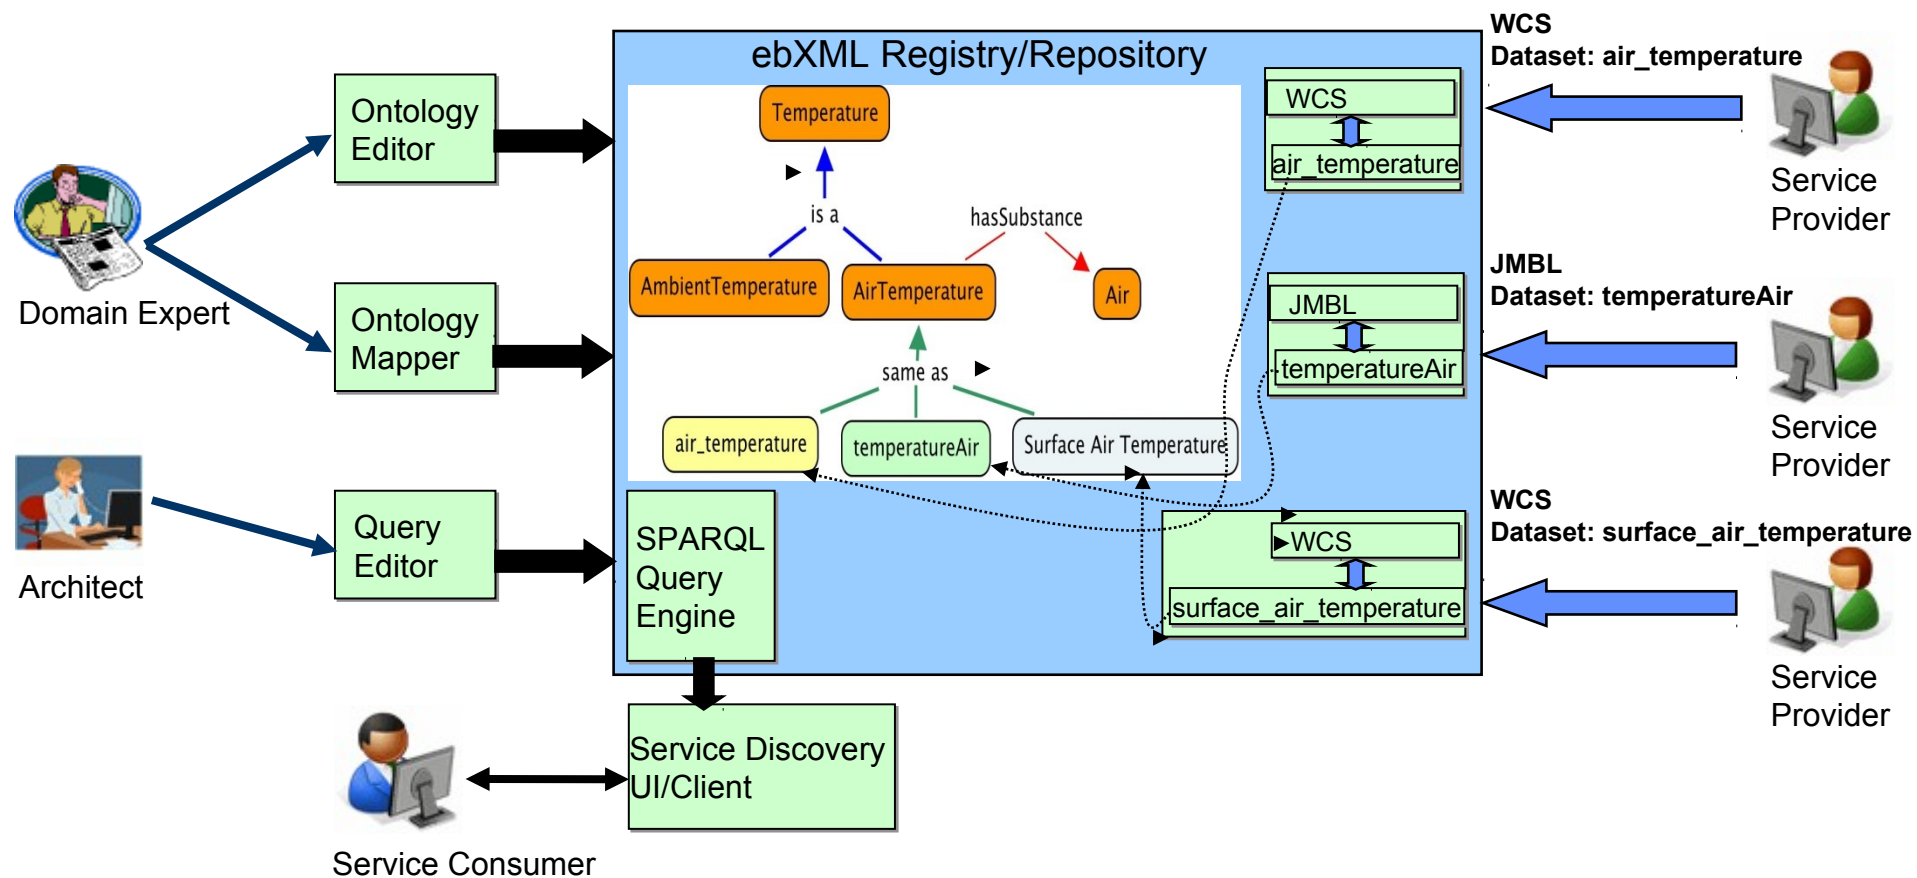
Domain Expert

Ontology Editor

Ontology Mapper

Architect

Query Editor

ebXML Registry/Repository

Temperature

is a

hasSubstance

AmbientTemperature

AirTemperature

Air

same as

air_temperature

temperatureAir

Surface Air Temperature

WCS

air_temperature

JMBL

temperatureAir

WCS

surface_air_temperature

SPARQL Query Engine

Service Discovery UI/Client

Service Consumer

WCS
Dataset: air_temperature

Service Provider

JMBL
Dataset: temperatureAir

Service Provider

WCS
Dataset: surface_air_temperature

Service Provider